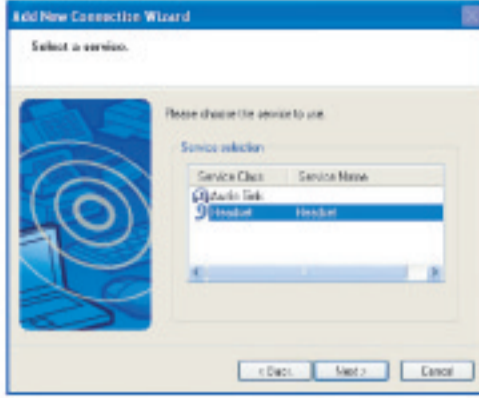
Add New Connection Wizard

Select a service.

Please choose the service to use.

Service selection

| Service Class | Service Name |
|---|---|
| Audio Sink | |
| Headset | Headset |

< Back

Next >

Cancel